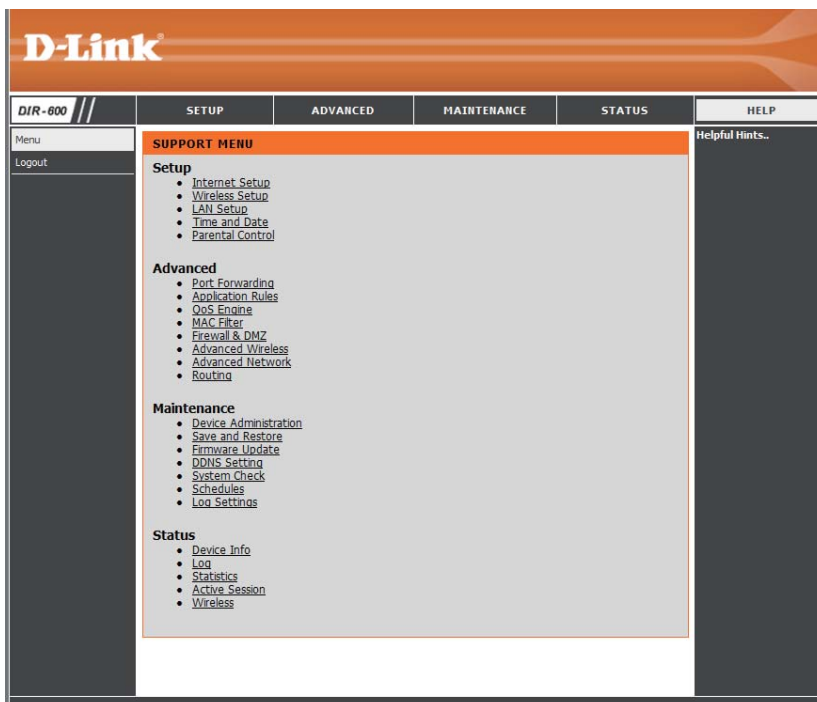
D-Link

DIR-600

SETUP ADVANCED MAINTENANCE STATUS HELP

Menu

Logout

SUPPORT MENU

Setup
- Internet Setup
- Wireless Setup
- LAN Setup
- Time and Date
- Parental Control

Advanced
- Port Forwarding
- Application Rules
- QoS Engine
- MAC Filter
- Firewall & DMZ
- Advanced Wireless
- Advanced Network
- Routing

Maintenance
- Device Administration
- Save and Restore
- Firmware Update
- DDNS Setting
- System Check
- Schedules
- Log Settings

Status
- Device Info
- Log
- Statistics
- Active Session
- Wireless

Helpful Hints..